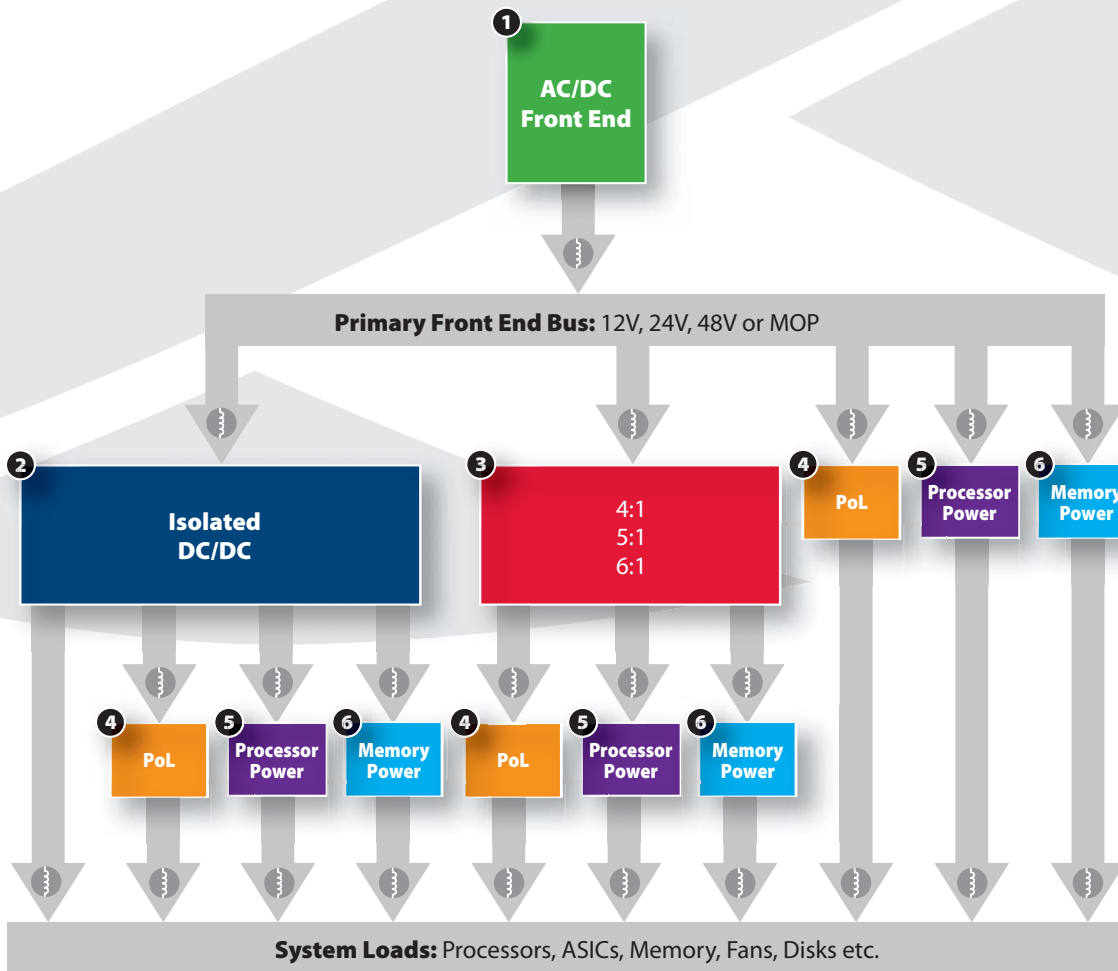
1
AC/DC
Front End

Primary Front End Bus: 12V, 24V, 48V or MOP

2
Isolated
DC/DC

3
4:1
5:1
6:1

4
PoL

5
Processor
Power

6
Memory
Power

4
PoL

5
Processor
Power

6
Memory
Power

4
PoL

5
Processor
Power

6
Memory
Power

System Loads: Processors, ASICs, Memory, Fans, Disks etc.